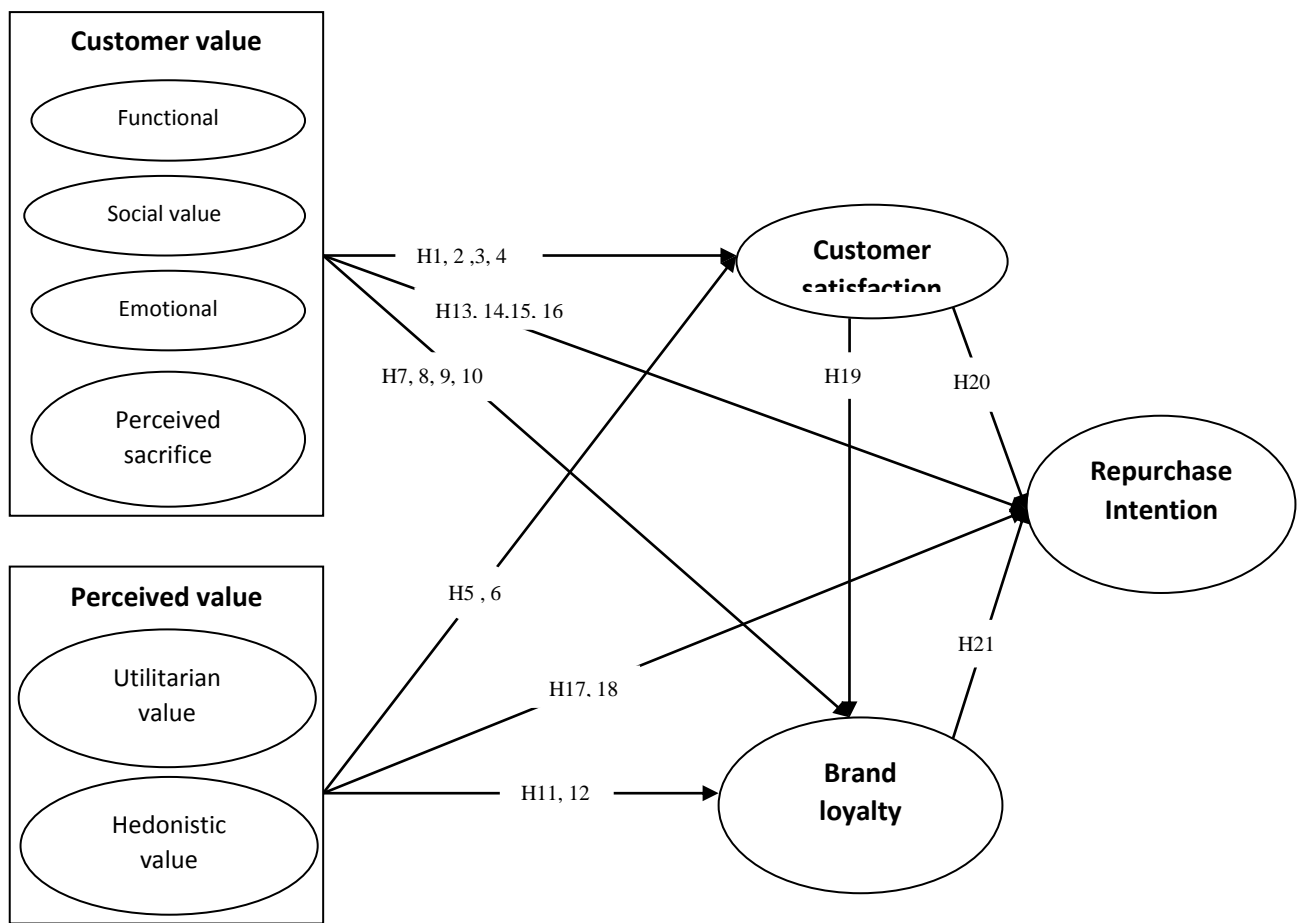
Customer value

Functional

Social value

Emotional

Perceived sacrifice

Perceived value

Utilitarian value

Hedonistic value

H1, 2 ,3, 4

H13. 14.15. 16

H7, 8, 9, 10

H5 , 6

H17, 18

H11, 12

Customer satisfaction

H19

H20

Repurchase Intention

H21

Brand loyalty